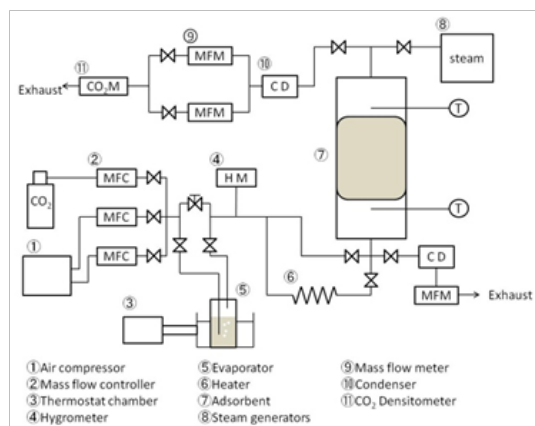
⑨
MFM
⑪
$CO_2M$
⑩
C D
⑧
steam
Exhaust
MFM
T
⑦
②
MFC
④
H M
$CO_2$
MFC
T
①
MFC
⑥
C D
③
⑤
MFM
Exhaust

①Air compressor
②Mass flow controller
③Thermostat chamber
④Hygrometer
⑤Evaporator
⑥Heater
⑦Adsorbent
⑧Steam generators
⑨Mass flow meter
⑩Condenser
⑪$CO_2$ Densitometer